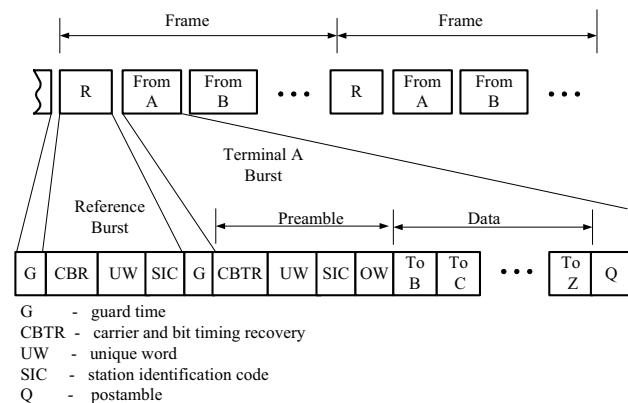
Frame

Frame

R

From A

From B

• • •

R

From A

From B

• • •

Terminal A Burst

Reference Burst

Preamble

Data

G

CBR

UW

SIC

G

CBTR

UW

SIC

OW

To B

To C

• • •

To Z

Q

G - guard time
CBTR - carrier and bit timing recovery
UW - unique word
SIC - station identification code
Q - postamble